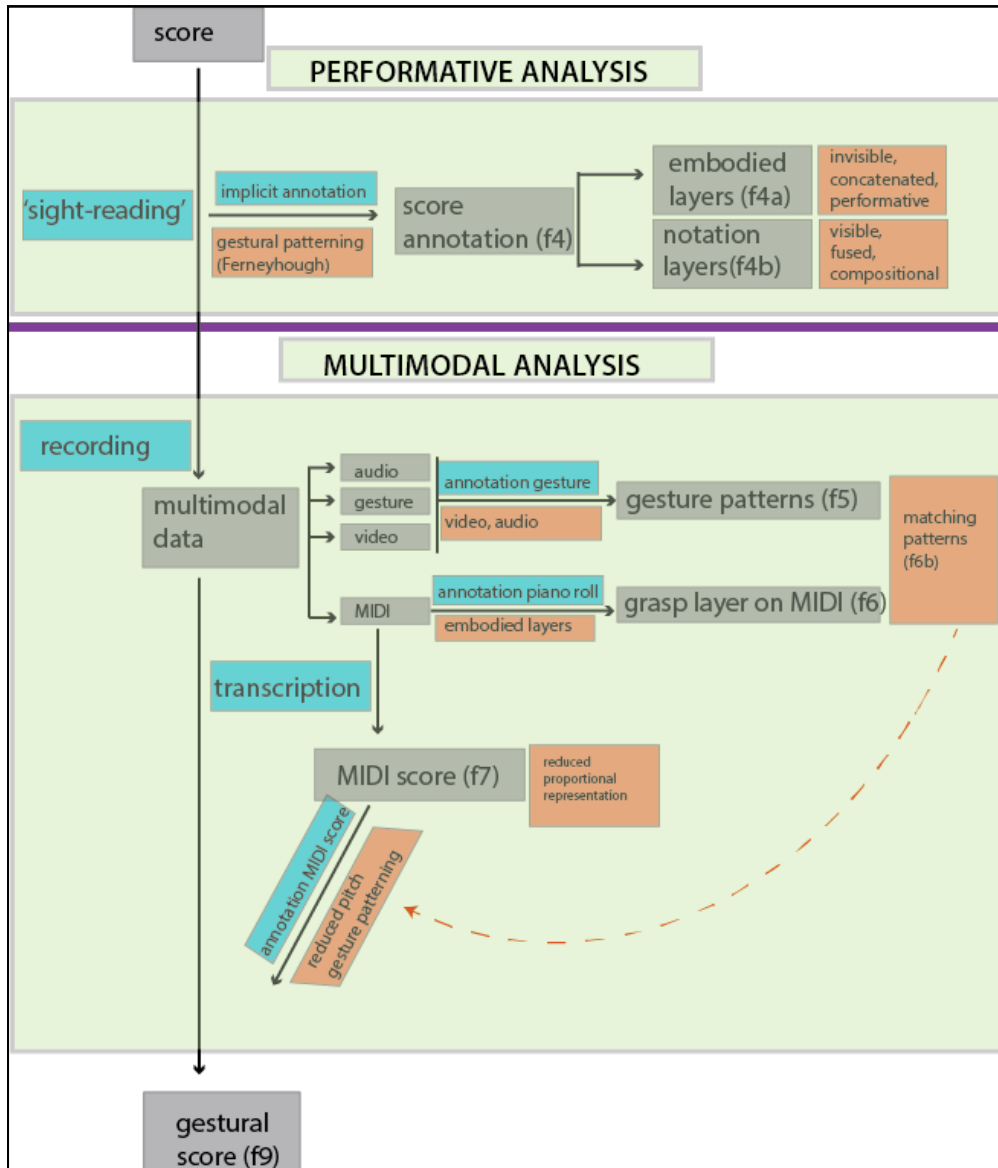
score

PERFORMATIVE ANALYSIS

'sight-reading'

implicit annotation

gestural patterning (Ferneyhough)

score annotation (f4)

embodied layers (f4a)

invisible, concatenated, performative

notation layers(f4b)

visible, fused, compositional

MULTIMODAL ANALYSIS

recording

multimodal data

audio

gesture

video

annotation gesture

video, audio

gesture patterns (f5)

matching patterns (f6b)

MIDI

annotation piano roll

embodied layers

grasp layer on MIDI (f6)

transcription

MIDI score (f7)

reduced proportional representation

annotation MIDI score

reduced pitch gesture patterning

gestural score (f9)